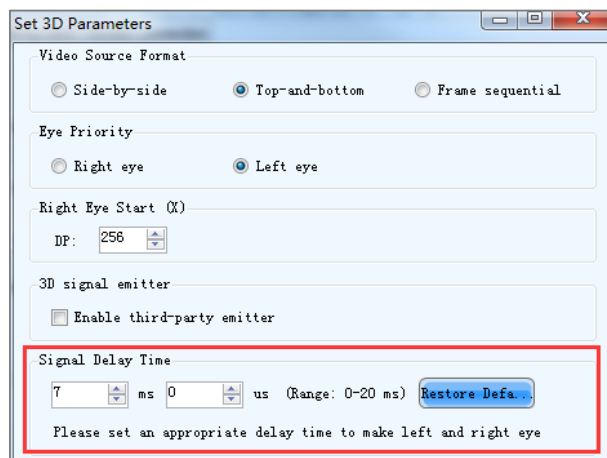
Set 3D Parameters

Video Source Format

Side-by-side

Top-and-bottom

Frame sequential

Eye Priority

Right eye

Left eye

Right Eye Start (X)

DP: 256

3D signal emitter

Enable third-party emitter

Signal Delay Time

7 ms 0 us (Range: 0-20 ms) Restore Defa...

Please set an appropriate delay time to make left and right eye